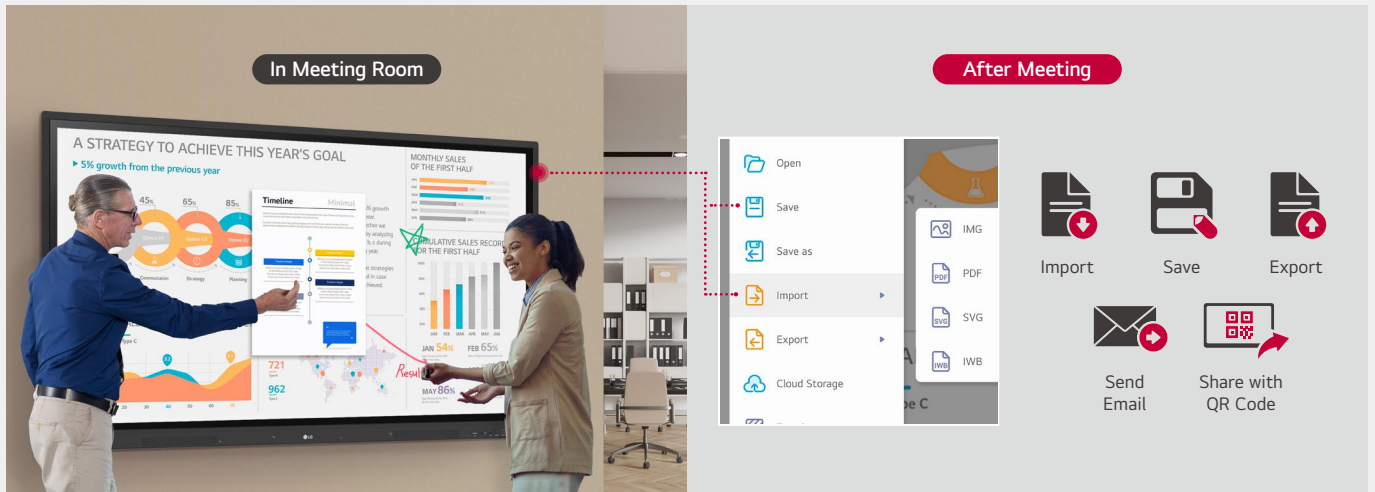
In Meeting Room

A STRATEGY TO ACHIEVE THIS YEAR'S GOAL
▸ 5% growth from the previous year

45%
65%
85%

Communication
Strategy
Planning

Timeline
Minimal

MONTHLY SALES OF THE FIRST HALF

CUMULATIVE SALES RECORD FOR THE FIRST HALF

JAN 54%
FEB 65%
MAY 86%

721
962

Result

LG

After Meeting

Open
Save
Save as
Import
Export
Cloud Storage

IMG
PDF
SVG
IWB

Import
Save
Export
Send Email
Share with QR Code